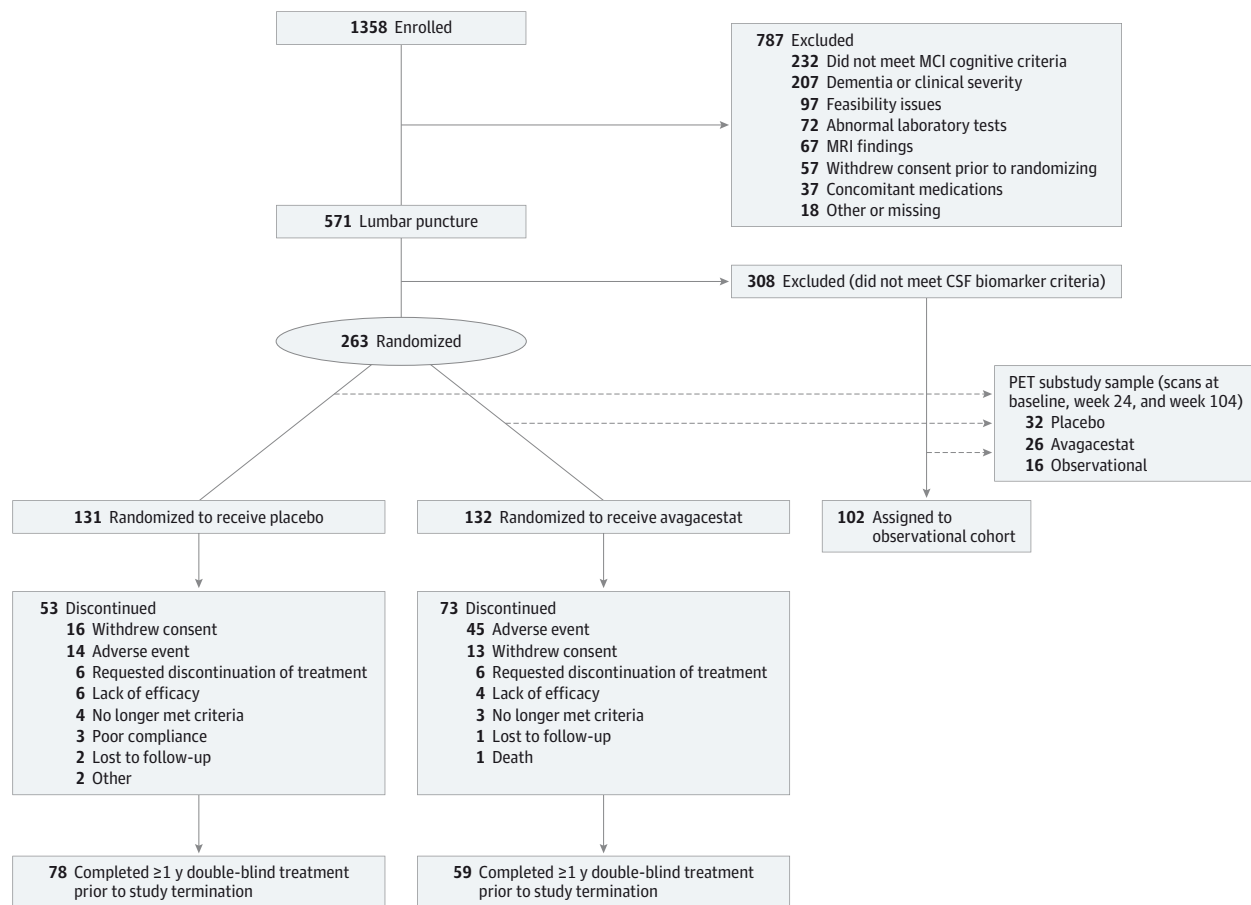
**1358** Enrolled

**787** Excluded
**232** Did not meet MCI cognitive criteria
**207** Dementia or clinical severity
**97** Feasibility issues
**72** Abnormal laboratory tests
**67** MRI findings
**57** Withdrew consent prior to randomizing
**37** Concomitant medications
**18** Other or missing

**571** Lumbar puncture

**308** Excluded (did not meet CSF biomarker criteria)

**263** Randomized

PET substudy sample (scans at baseline, week 24, and week 104)
**32** Placebo
**26** Avagacestat
**16** Observational

**131** Randomized to receive placebo

**132** Randomized to receive avagacestat

**102** Assigned to observational cohort

**53** Discontinued
**16** Withdrew consent
**14** Adverse event
**6** Requested discontinuation of treatment
**6** Lack of efficacy
**4** No longer met criteria
**3** Poor compliance
**2** Lost to follow-up
**2** Other

**73** Discontinued
**45** Adverse event
**13** Withdrew consent
**6** Requested discontinuation of treatment
**4** Lack of efficacy
**3** No longer met criteria
**1** Lost to follow-up
**1** Death

**78** Completed ≥1 y double-blind treatment prior to study termination

**59** Completed ≥1 y double-blind treatment prior to study termination